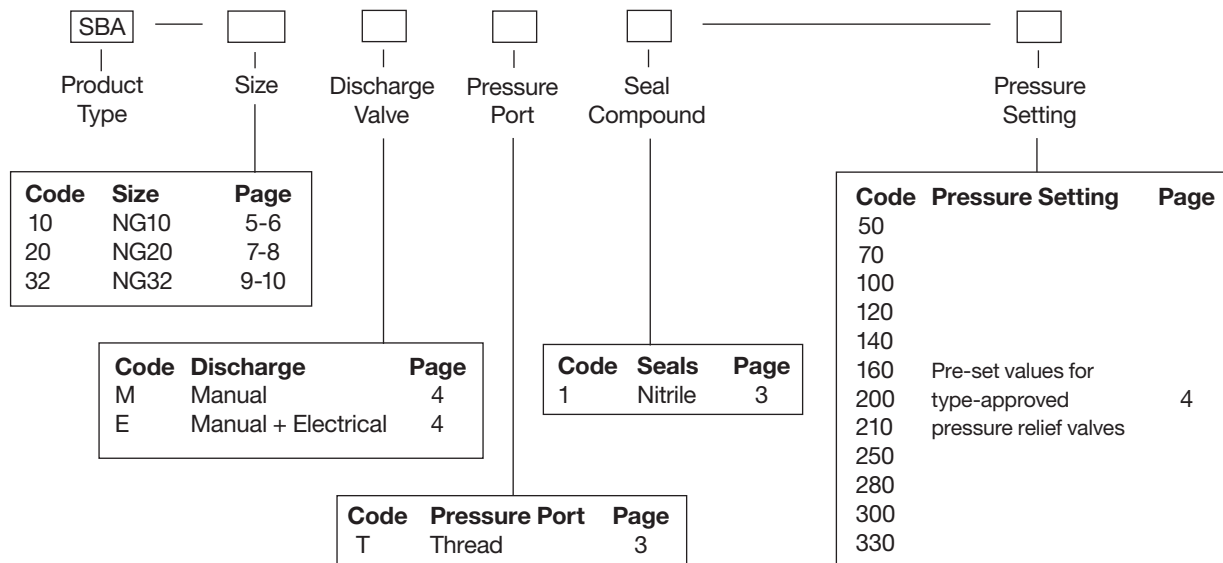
SBA

Product Type

Size

Discharge Valve

Pressure Port

Seal Compound

Pressure Setting

| Code | Size | Page |
|---|---|---|
| 10 | NG10 | 5-6 |
| 20 | NG20 | 7-8 |
| 32 | NG32 | 9-10 |

| Code | Discharge | Page |
|---|---|---|
| M | Manual | 4 |
| E | Manual + Electrical | 4 |

| Code | Pressure Port | Page |
|---|---|---|
| T | Thread | 3 |

| Code | Seals | Page |
|---|---|---|
| 1 | Nitrile | 3 |

| Code | Pressure Setting | Page |
|---|---|---|
| 50 | | |
| 70 | | |
| 100 | | |
| 120 | | |
| 140 | | |
| 160 | Pre-set values for | |
| 200 | type-approved | 4 |
| 210 | pressure relief valves | |
| 250 | | |
| 280 | | |
| 300 | | |
| 330 | | |